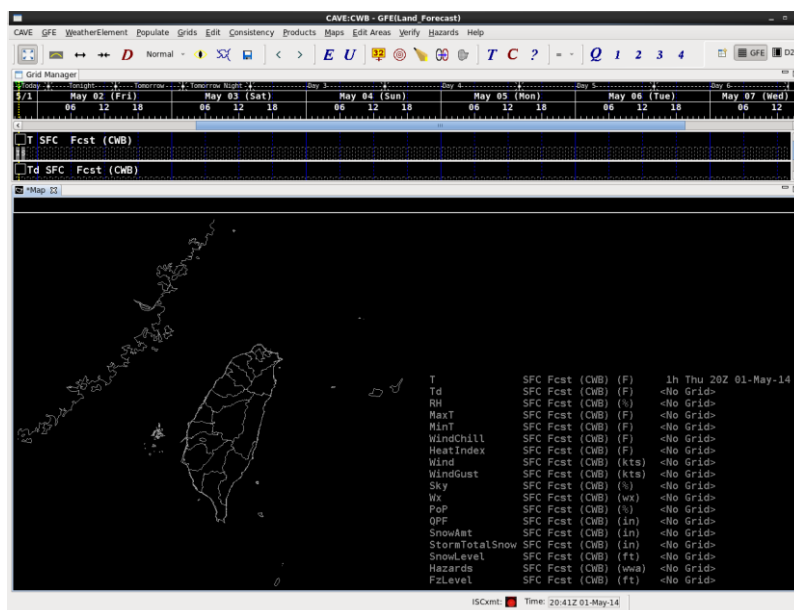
CAVE:CWB - GFE(Land_Forecast)

CAVE GFE WeatherElement Populate Grids Edit Consistency Products Maps Edit Areas Verify Hazards Help

Normal

E U 32 T C ? Q 1 2 3 4 GFE D2

Grid Manager

Today Tonight Tomorrow Tomorrow Night Day 3 Day 4 Day 5 Day 6

5/1 May 02 (Fri) May 03 (Sat) May 04 (Sun) May 05 (Mon) May 06 (Tue) May 07 (Wed)

06 12 18 06 12 18 06 12 18 06 12 18 06 12 18 06 12

T SFC Fcst (CWB)

Td SFC Fcst (CWB)

*Map

| | | | |
|---|---|---|---|
| T | SFC Fcst (CWB) (F) | 1h Thu 20Z 01-May-14 |
| Td | SFC Fcst (CWB) (F) | <No Grid> |
| RH | SFC Fcst (CWB) (%) | <No Grid> |
| MaxT | SFC Fcst (CWB) (F) | <No Grid> |
| MinT | SFC Fcst (CWB) (F) | <No Grid> |
| WindChill | SFC Fcst (CWB) (F) | <No Grid> |
| HeatIndex | SFC Fcst (CWB) (F) | <No Grid> |
| Wind | SFC Fcst (CWB) (kts) | <No Grid> |
| WindGust | SFC Fcst (CWB) (kts) | <No Grid> |
| Sky | SFC Fcst (CWB) (%) | <No Grid> |
| Wx | SFC Fcst (CWB) (wx) | <No Grid> |
| PoP | SFC Fcst (CWB) (%) | <No Grid> |
| QPF | SFC Fcst (CWB) (in) | <No Grid> |
| SnowAmt | SFC Fcst (CWB) (in) | <No Grid> |
| StormTotalSnow | SFC Fcst (CWB) (in) | <No Grid> |
| SnowLevel | SFC Fcst (CWB) (ft) | <No Grid> |
| Hazards | SFC Fcst (CWB) (wwa) | <No Grid> |
| FzLevel | SFC Fcst (CWB) (ft) | <No Grid> |

ISCxmt: Time: 20:41Z 01-May-14